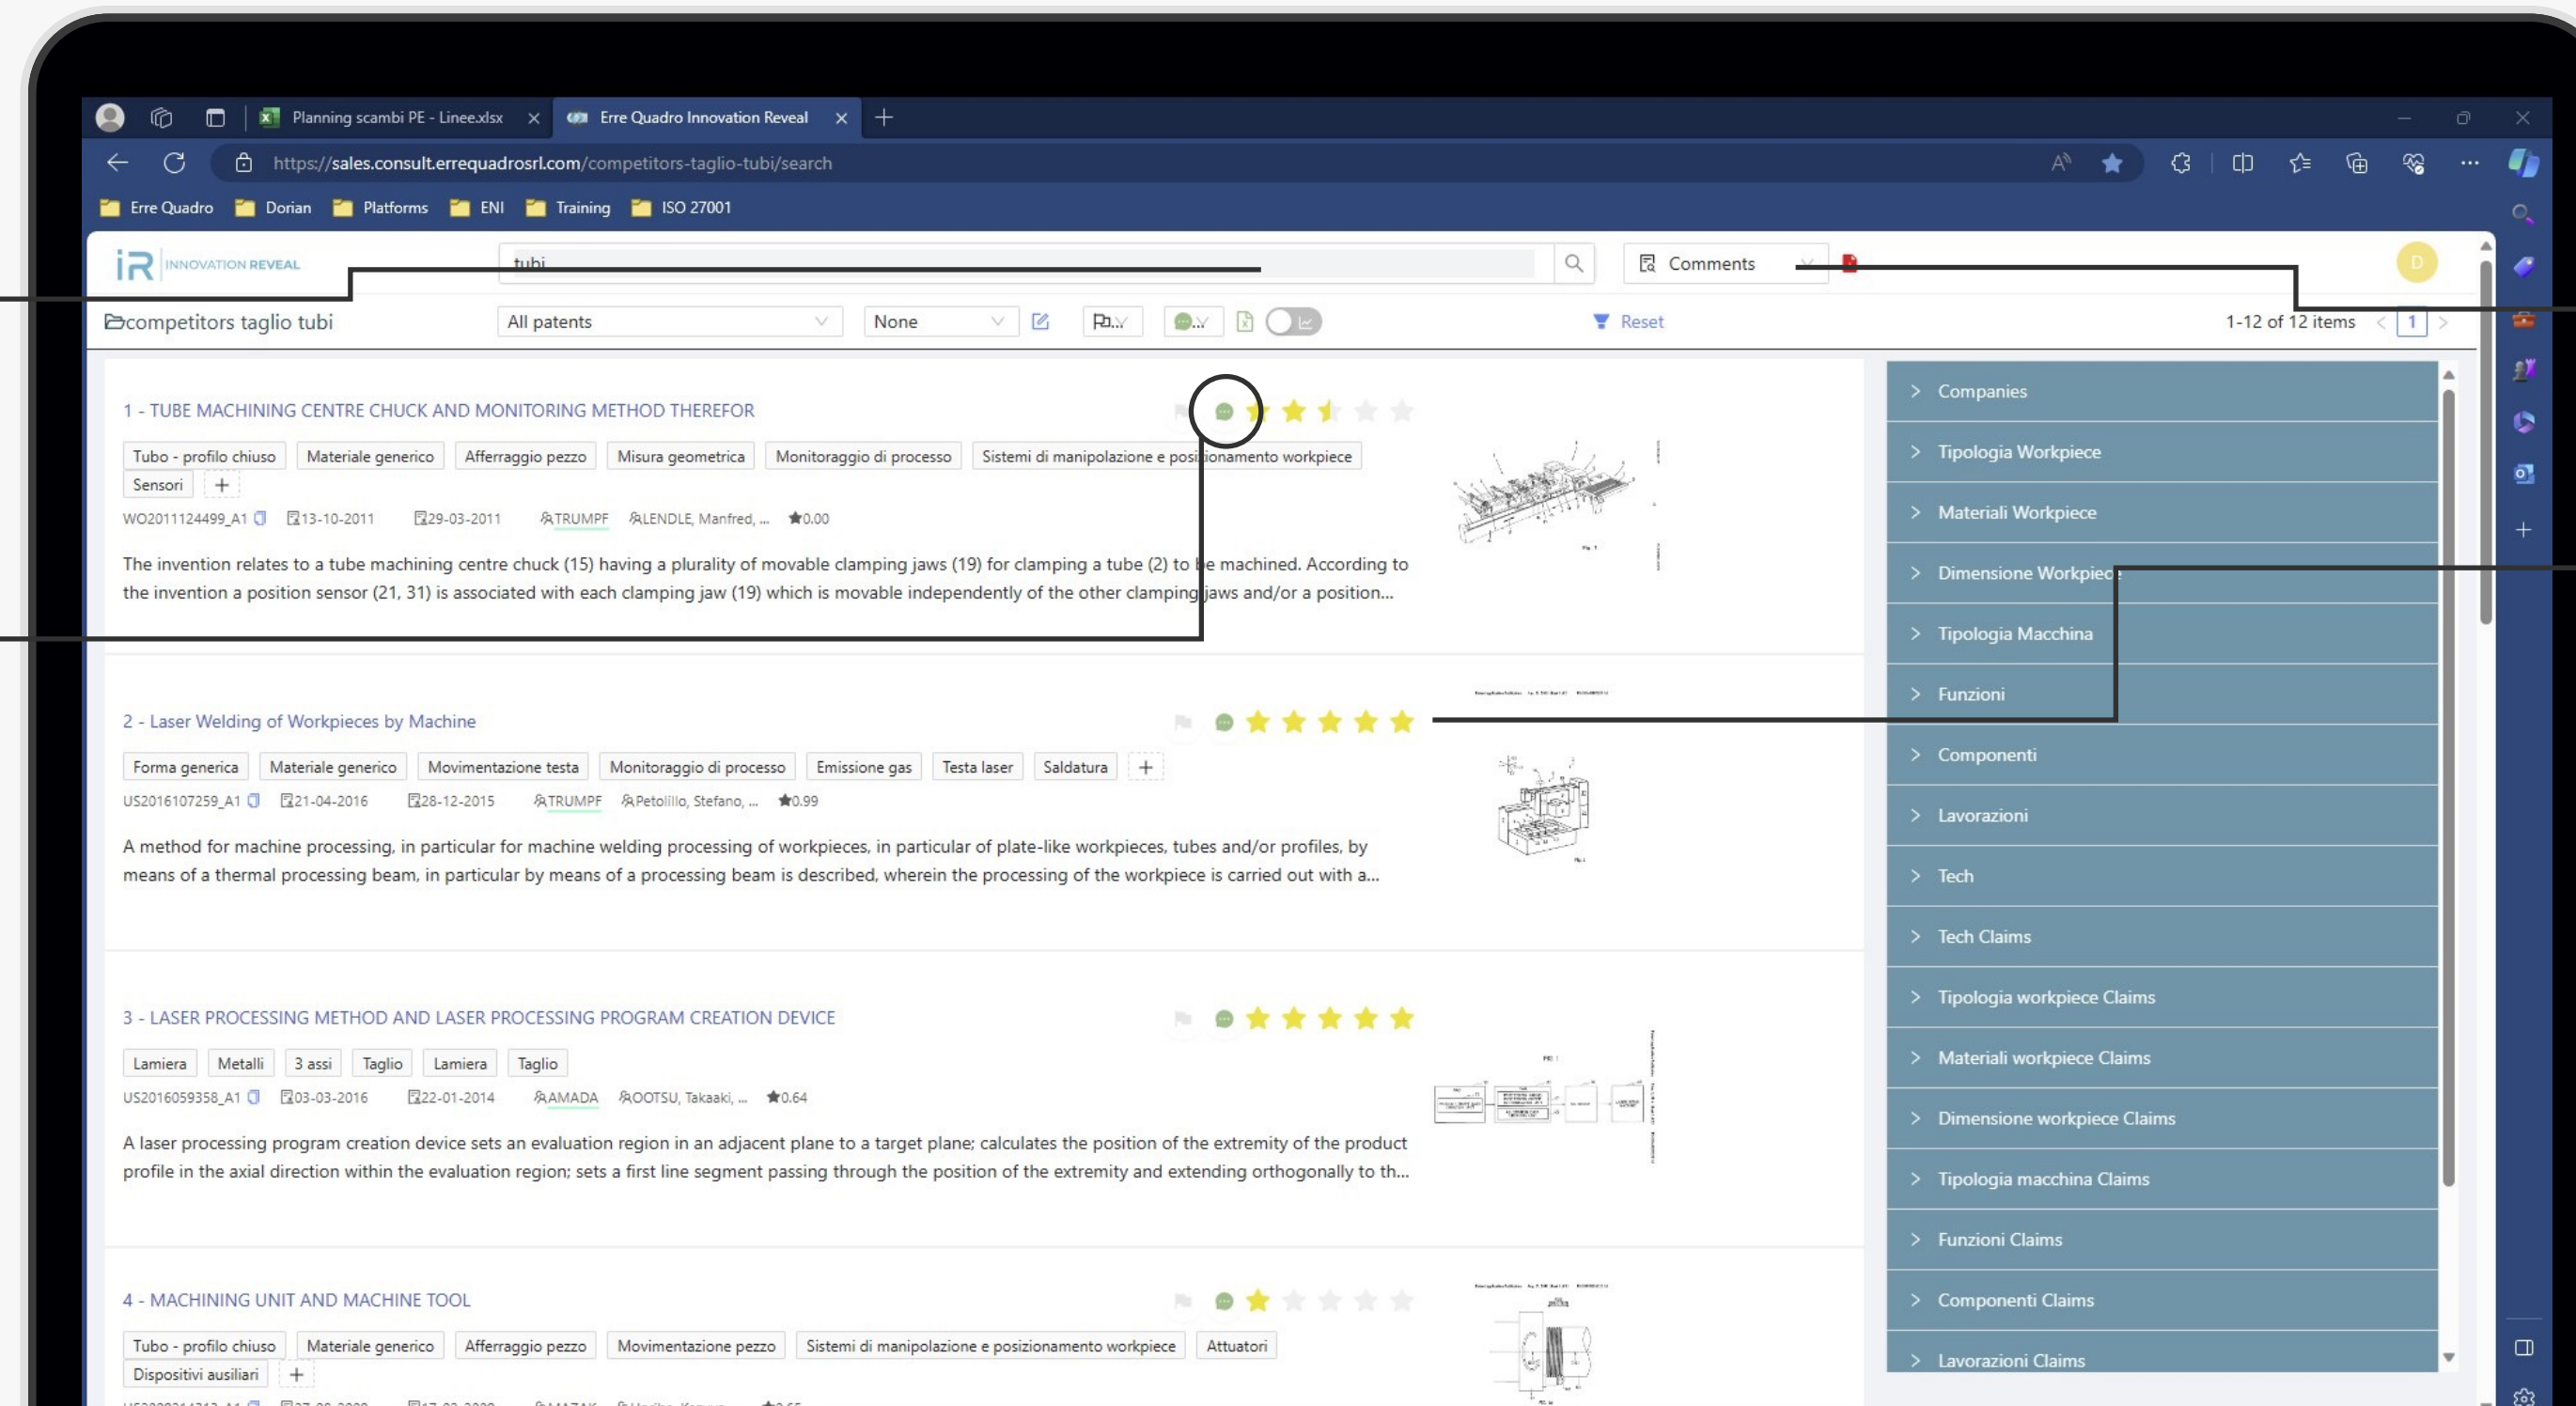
Planning scambi PE - Linee.xlsx
Erre Quadro Innovation Reveal
https://sales.consult.errequadrosrl.com/competitors-taglio-tubi/search
Erre Quadro Dorian Platforms ENI Training ISO 27001

iR INNOVATION REVEAL
tubi
Comments
D
competitors taglio tubi
All patents
None
Reset
1-12 of 12 items
1

1 - TUBE MACHINING CENTRE CHUCK AND MONITORING METHOD THEREFOR
Tubo - profilo chiuso | Materiale generico | Afferraggio pezzo | Misura geometrica | Monitoraggio di processo | Sistemi di manipolazione e posizionamento workpiece | Sensori | +
WO2011124499_A1 13-10-2011 29-03-2011 TRUMPF LENDLE, Manfred, ... 0.00
The invention relates to a tube machining centre chuck (15) having a plurality of movable clamping jaws (19) for clamping a tube (2) to be machined. According to the invention a position sensor (21, 31) is associated with each clamping jaw (19) which is movable independently of the other clamping jaws and/or a position...

2 - Laser Welding of Workpieces by Machine
Forma generica | Materiale generico | Movimentazione testa | Monitoraggio di processo | Emissione gas | Testa laser | Saldatura | +
US2016107259_A1 21-04-2016 28-12-2015 TRUMPF Petolillo, Stefano, ... 0.99
A method for machine processing, in particular for machine welding processing of workpieces, in particular of plate-like workpieces, tubes and/or profiles, by means of a thermal processing beam, in particular by means of a processing beam is described, wherein the processing of the workpiece is carried out with a...

3 - LASER PROCESSING METHOD AND LASER PROCESSING PROGRAM CREATION DEVICE
Lamiera | Metalli | 3 assi | Taglio | Lamiera | Taglio
US2016059358_A1 03-03-2016 22-01-2014 AMADA OOTSU, Takaaki, ... 0.64
A laser processing program creation device sets an evaluation region in an adjacent plane to a target plane; calculates the position of the extremity of the product profile in the axial direction within the evaluation region; sets a first line segment passing through the position of the extremity and extending orthogonally to th...

4 - MACHINING UNIT AND MACHINE TOOL
Tubo - profilo chiuso | Materiale generico | Afferraggio pezzo | Movimentazione pezzo | Sistemi di manipolazione e posizionamento workpiece | Attuatori | Dispositivi ausiliari | +

Companies
Tipologia Workpiece
Materiali Workpiece
Dimensione Workpiece
Tipologia Macchina
Funzioni
Componenti
Lavorazioni
Tech
Tech Claims
Tipologia workpiece Claims
Materiali workpiece Claims
Dimensione workpiece Claims
Tipologia macchina Claims
Funzioni Claims
Componenti Claims
Lavorazioni Claims